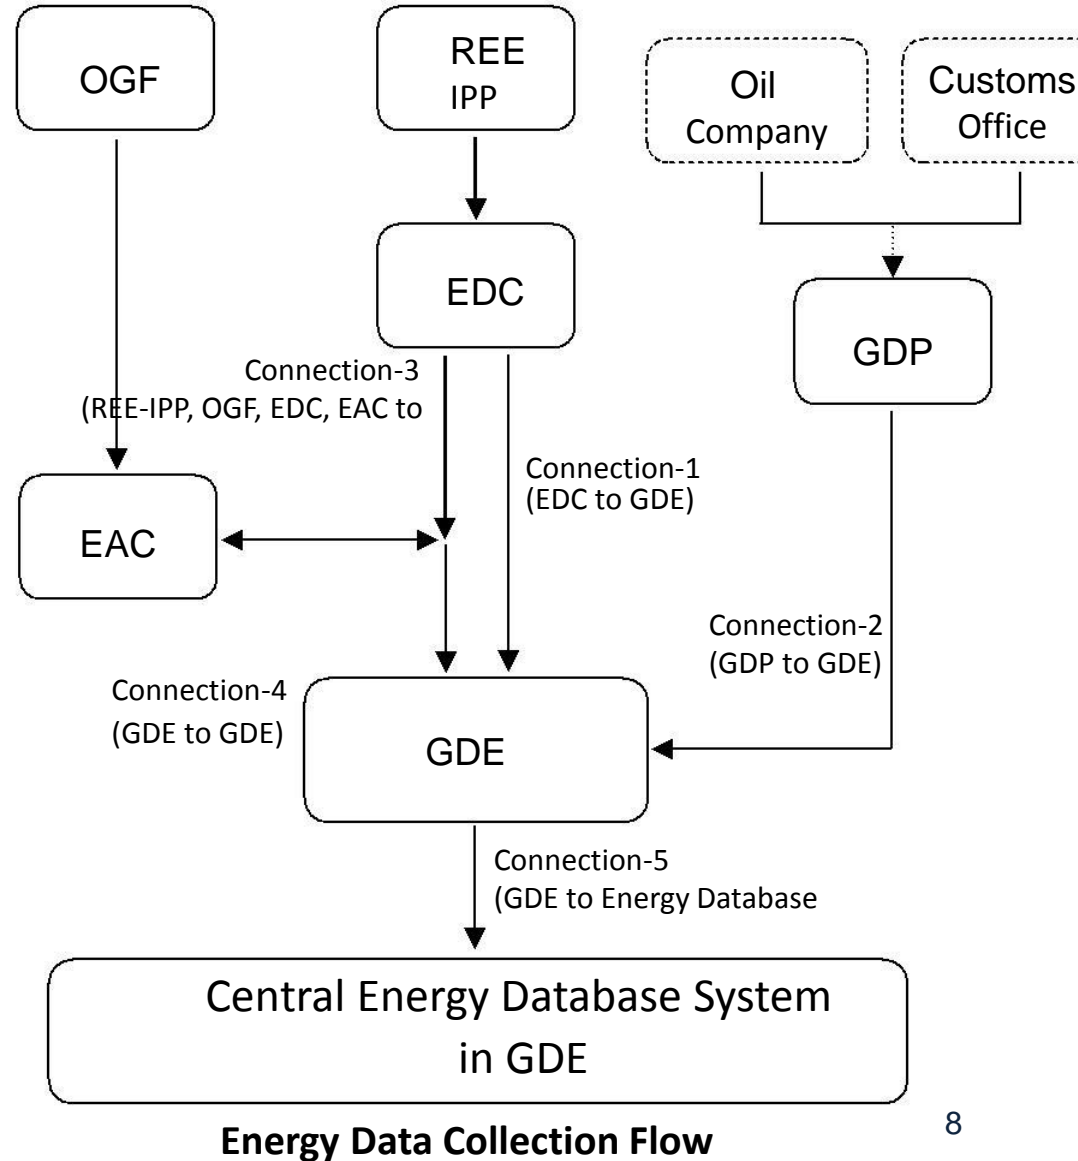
OGF

REE
IPP

Oil
Company

Customs
Office

EDC

GDP

Connection-3
(REE-IPP, OGF, EDC, EAC to

Connection-1
(EDC to GDE)

EAC

Connection-2
(GDP to GDE)

Connection-4
(GDE to GDE)

GDE

Connection-5
(GDE to Energy Database

Central Energy Database System
in GDE

Energy Data Collection Flow

8